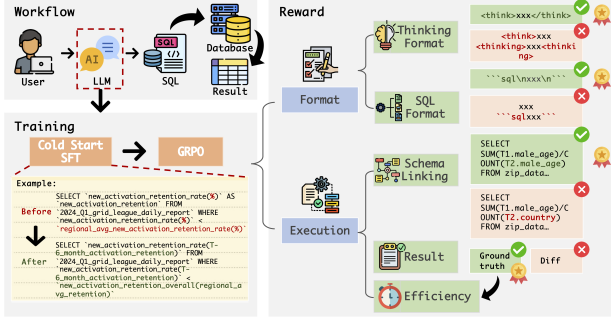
Workflow

User

AI

LLM

SQL

Database

Result

Training

Cold Start SFT

GRPO

Example:

Before

SELECT `new_activation_retention_rate(%)` AS `new_activation_retention` FROM `2024_Q1_grid_league_daily_report` WHERE `new_activation_retention_rate(%)` < `regional_avg_new_activation_retention_rate(%)`

After

SELECT `new_activation_retention_rate(T-6_month_activation_retention)` FROM `2024_Q1_grid_league_daily_report` WHERE `new_activation_retention_rate(T-6_month_activation_retention)` < `new_activation_retention_overall(regional_avg_retention)`

Reward

Format

Thinking Format

<think>xxx</think>

<think>xxx <thinking>xxx<thinking>

SQL Format

```sql\nxxx\n```

xxx ```sqlxxx```

Execution

Schema Linking

SELECT SUM(T1.male_age)/COUNT(T2.male_age) FROM zip_data...

SELECT SUM(T1.male_age)/COUNT(T2.country) FROM zip_data...

Result

Ground truth

Diff

Efficiency